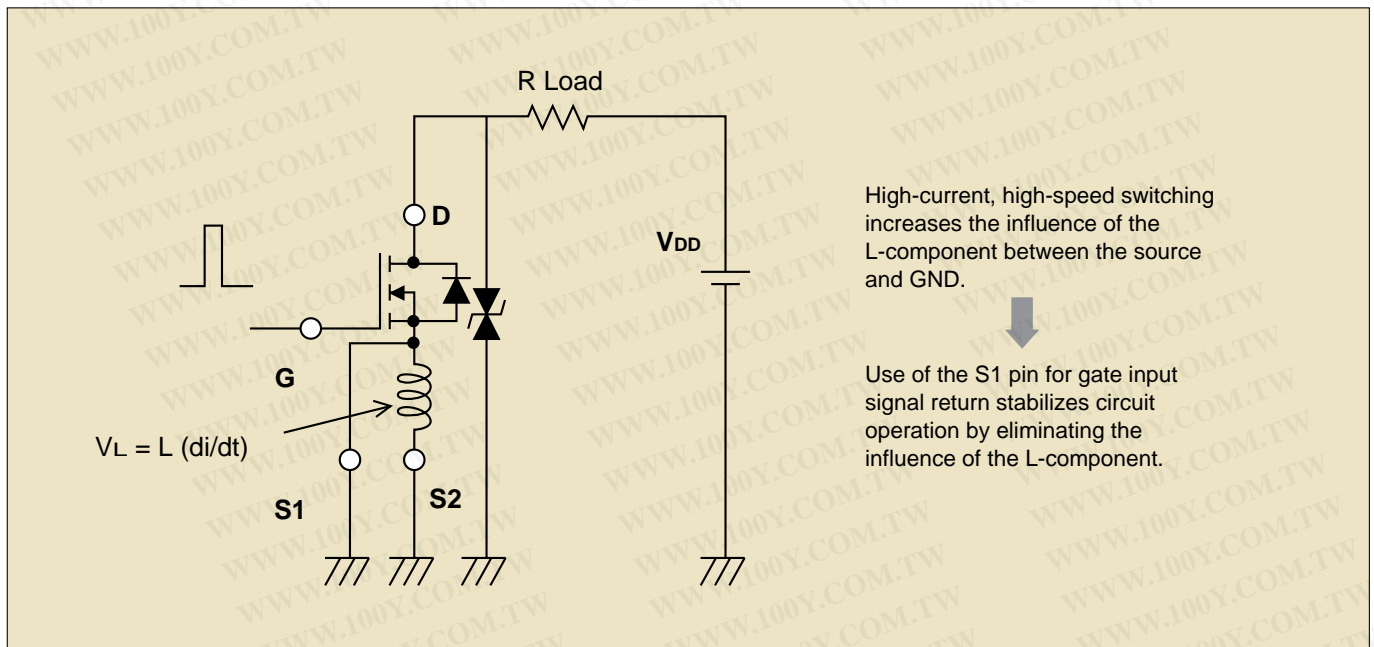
WWW.100Y.COM.TW

R Load

D

G

VDD

$V_L$ = L (di/dt)

S1

S2

High-current, high-speed switching increases the influence of the L-component between the source and GND.

Use of the S1 pin for gate input signal return stabilizes circuit operation by eliminating the influence of the L-component.